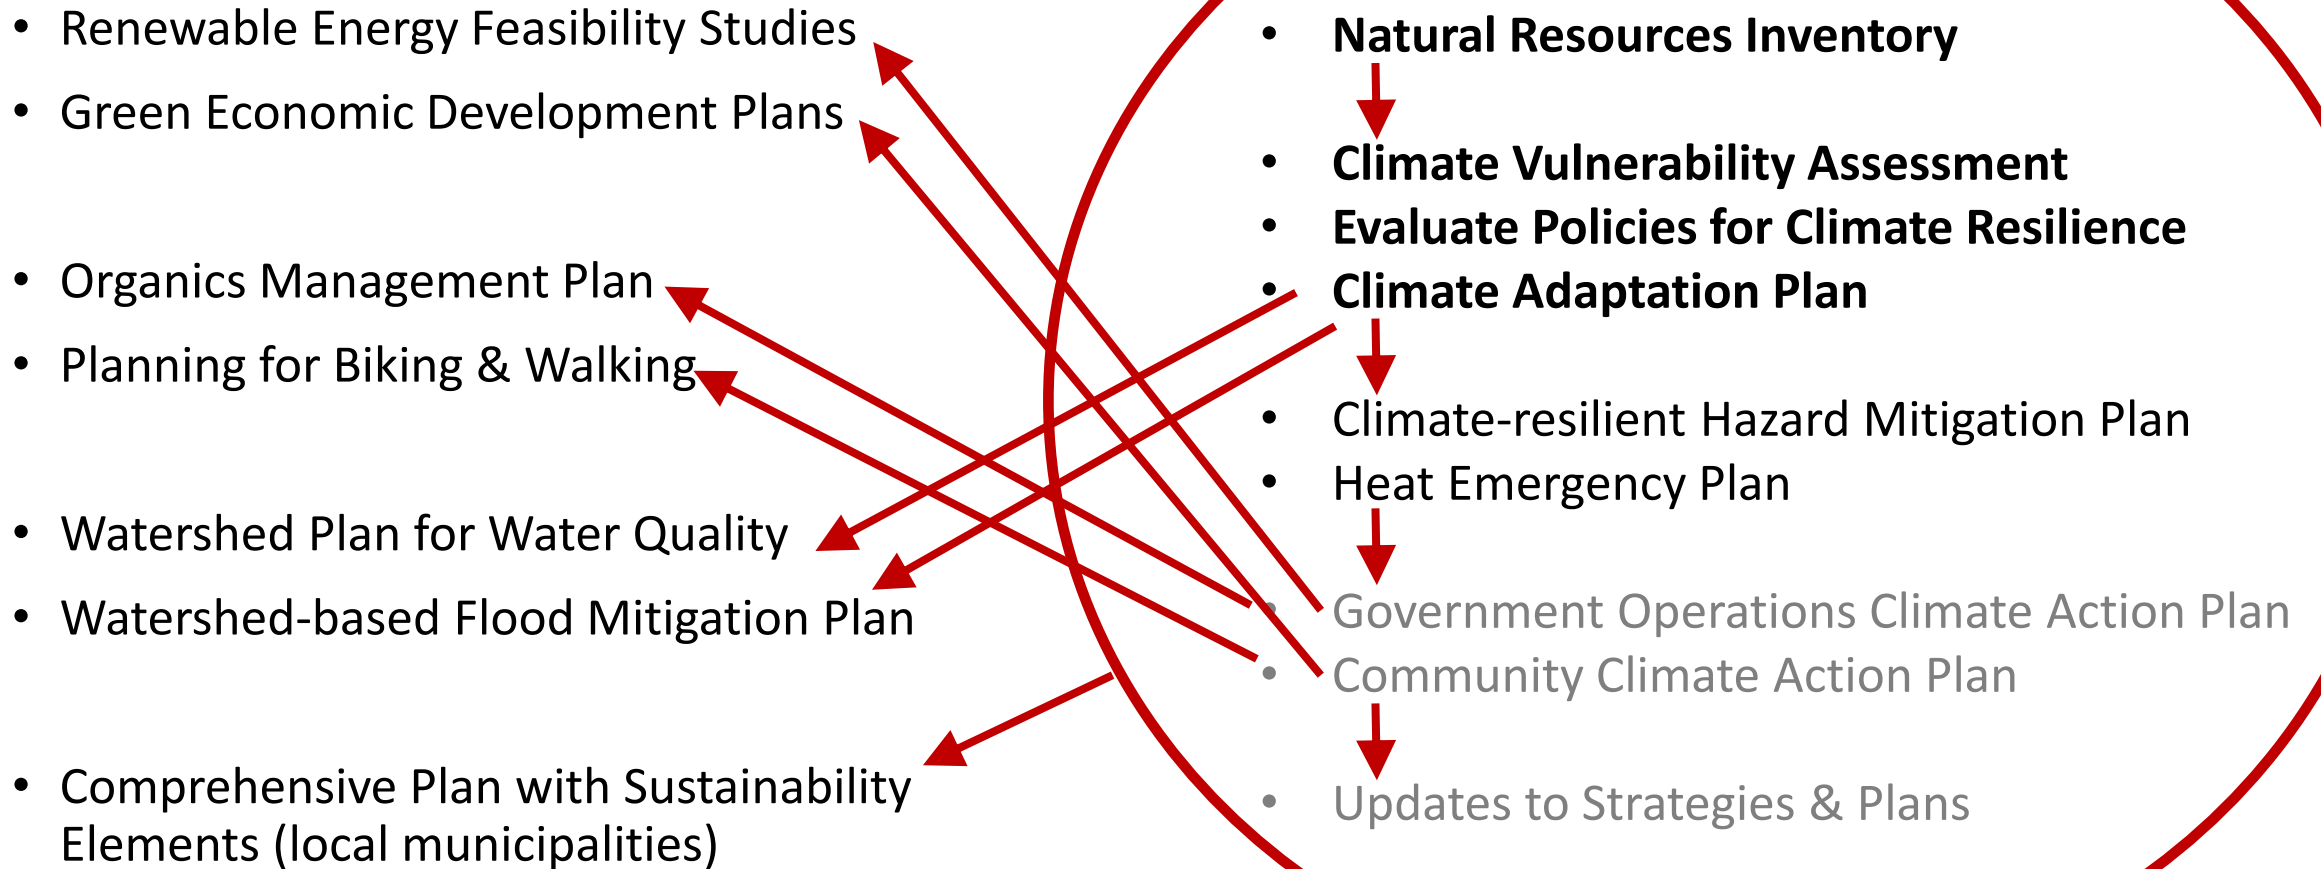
- Renewable Energy Feasibility Studies
- Green Economic Development Plans

- Organics Management Plan
- Planning for Biking & Walking

- Watershed Plan for Water Quality
- Watershed-based Flood Mitigation Plan

- Comprehensive Plan with Sustainability Elements (local municipalities)

- **Natural Resources Inventory**
- **Climate Vulnerability Assessment**
- **Evaluate Policies for Climate Resilience**
- **Climate Adaptation Plan**
- Climate-resilient Hazard Mitigation Plan
- Heat Emergency Plan
- Government Operations Climate Action Plan
- Community Climate Action Plan
- Updates to Strategies & Plans